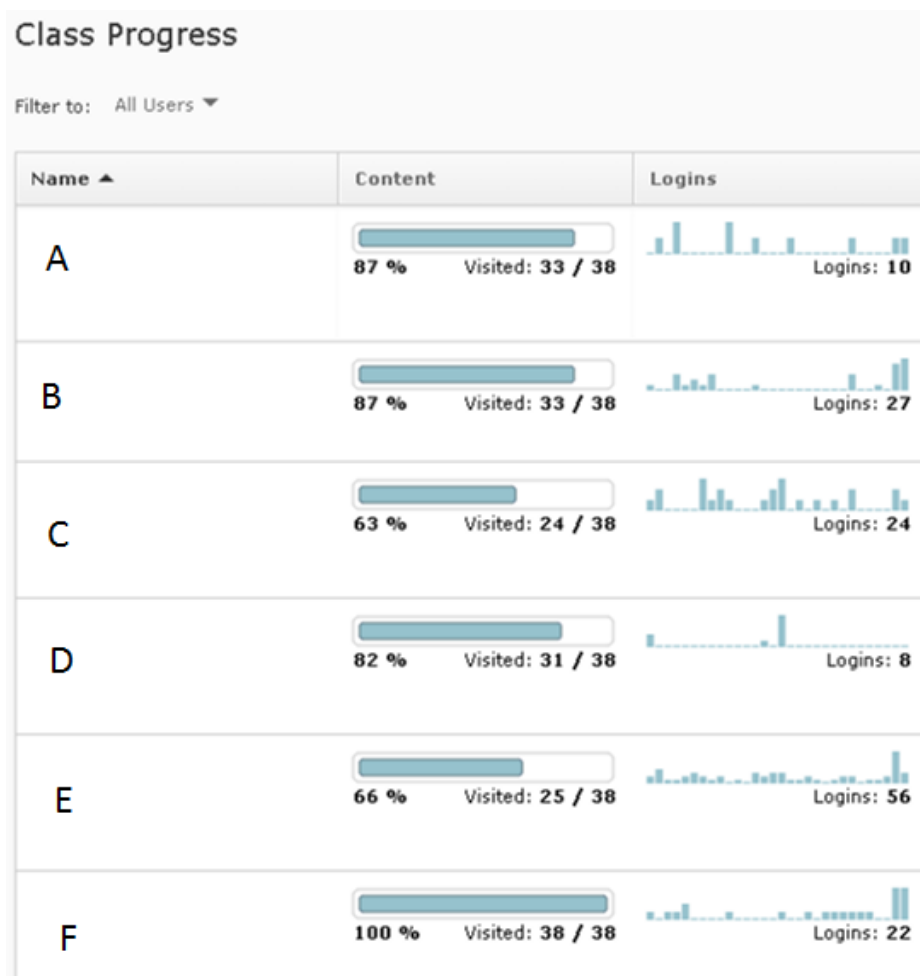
Class Progress

Filter to: All Users

| Name | Content | Logins |
|---|---|---|
| A | 87 % Visited: 33 / 38 | Logins: 10 |
| B | 87 % Visited: 33 / 38 | Logins: 27 |
| C | 63 % Visited: 24 / 38 | Logins: 24 |
| D | 82 % Visited: 31 / 38 | Logins: 8 |
| E | 66 % Visited: 25 / 38 | Logins: 56 |
| F | 100 % Visited: 38 / 38 | Logins: 22 |